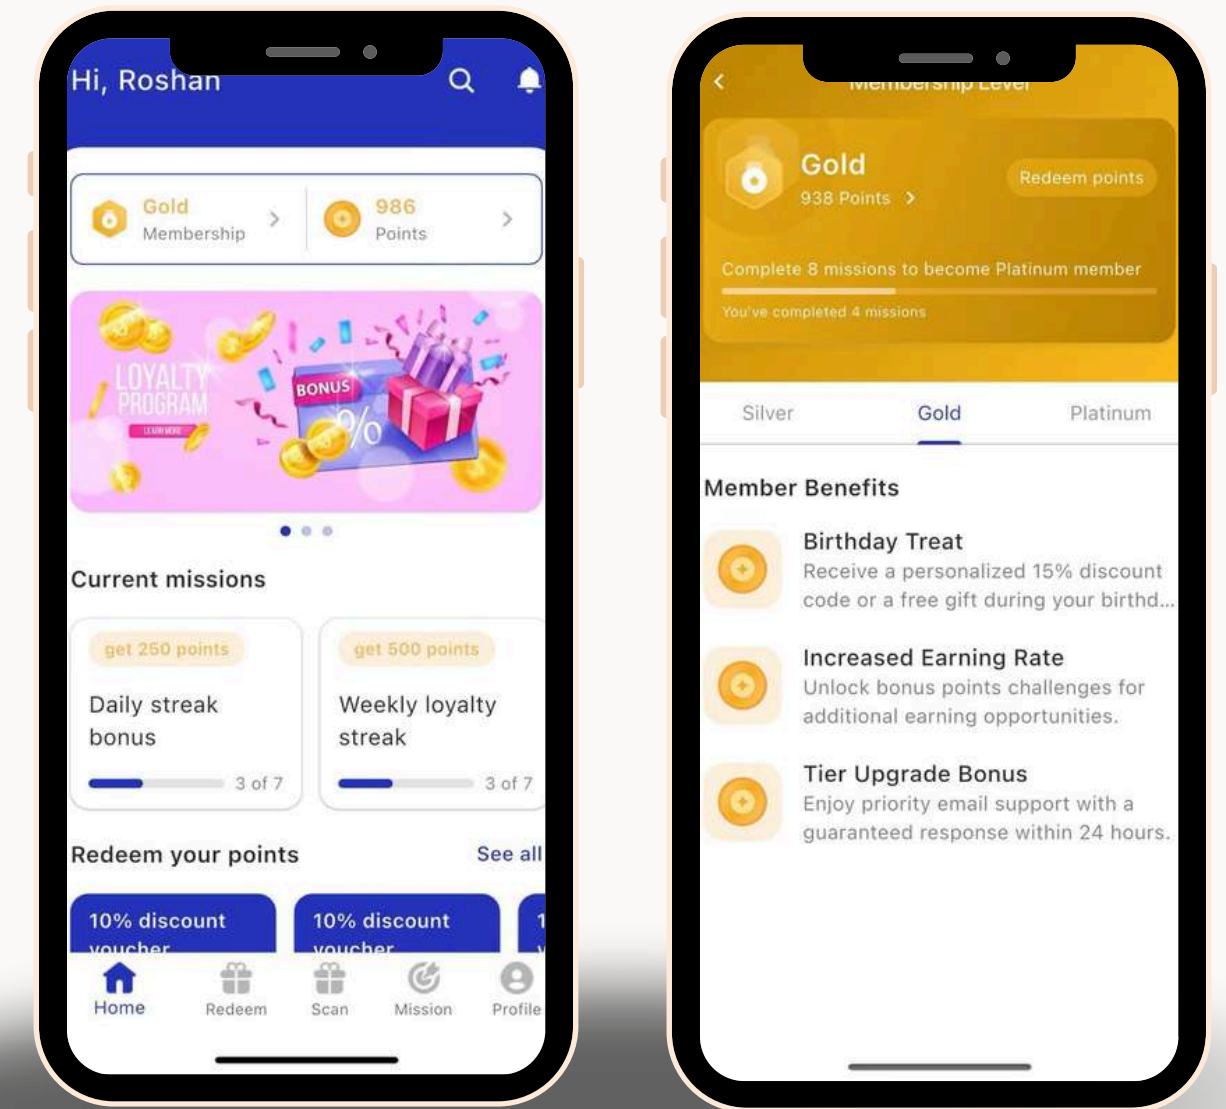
Hi, Roshan

Gold
Membership

986
Points

LOYALTY PROGRAM
LEARN MORE
BONUS
%

Current missions

get 250 points
Daily streak bonus
3 of 7

get 500 points
Weekly loyalty streak
3 of 7

Redeem your points
See all

10% discount voucher
10% discount voucher

Home
Redeem
Scan
Mission
Profile

Membership Level

Gold
938 Points
Redeem points

Complete 8 missions to become Platinum member
You've completed 4 missions

Silver
Gold
Platinum

Member Benefits

Birthday Treat
Receive a personalized 15% discount code or a free gift during your birthd...

Increased Earning Rate
Unlock bonus points challenges for additional earning opportunities.

Tier Upgrade Bonus
Enjoy priority email support with a guaranteed response within 24 hours.